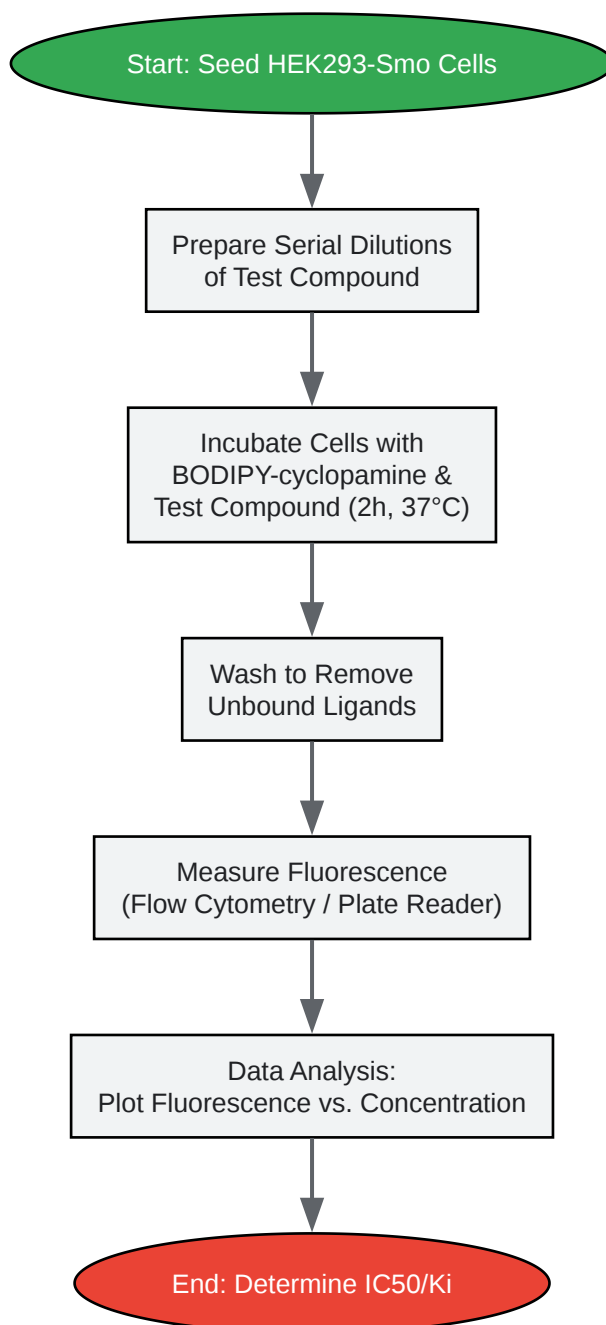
Start: Seed HEK293-Smo Cells

Prepare Serial Dilutions of Test Compound

Incubate Cells with BODIPY-cyclopamine & Test Compound (2h, 37°C)

Wash to Remove Unbound Ligands

Measure Fluorescence (Flow Cytometry / Plate Reader)

Data Analysis: Plot Fluorescence vs. Concentration

End: Determine IC50/Ki